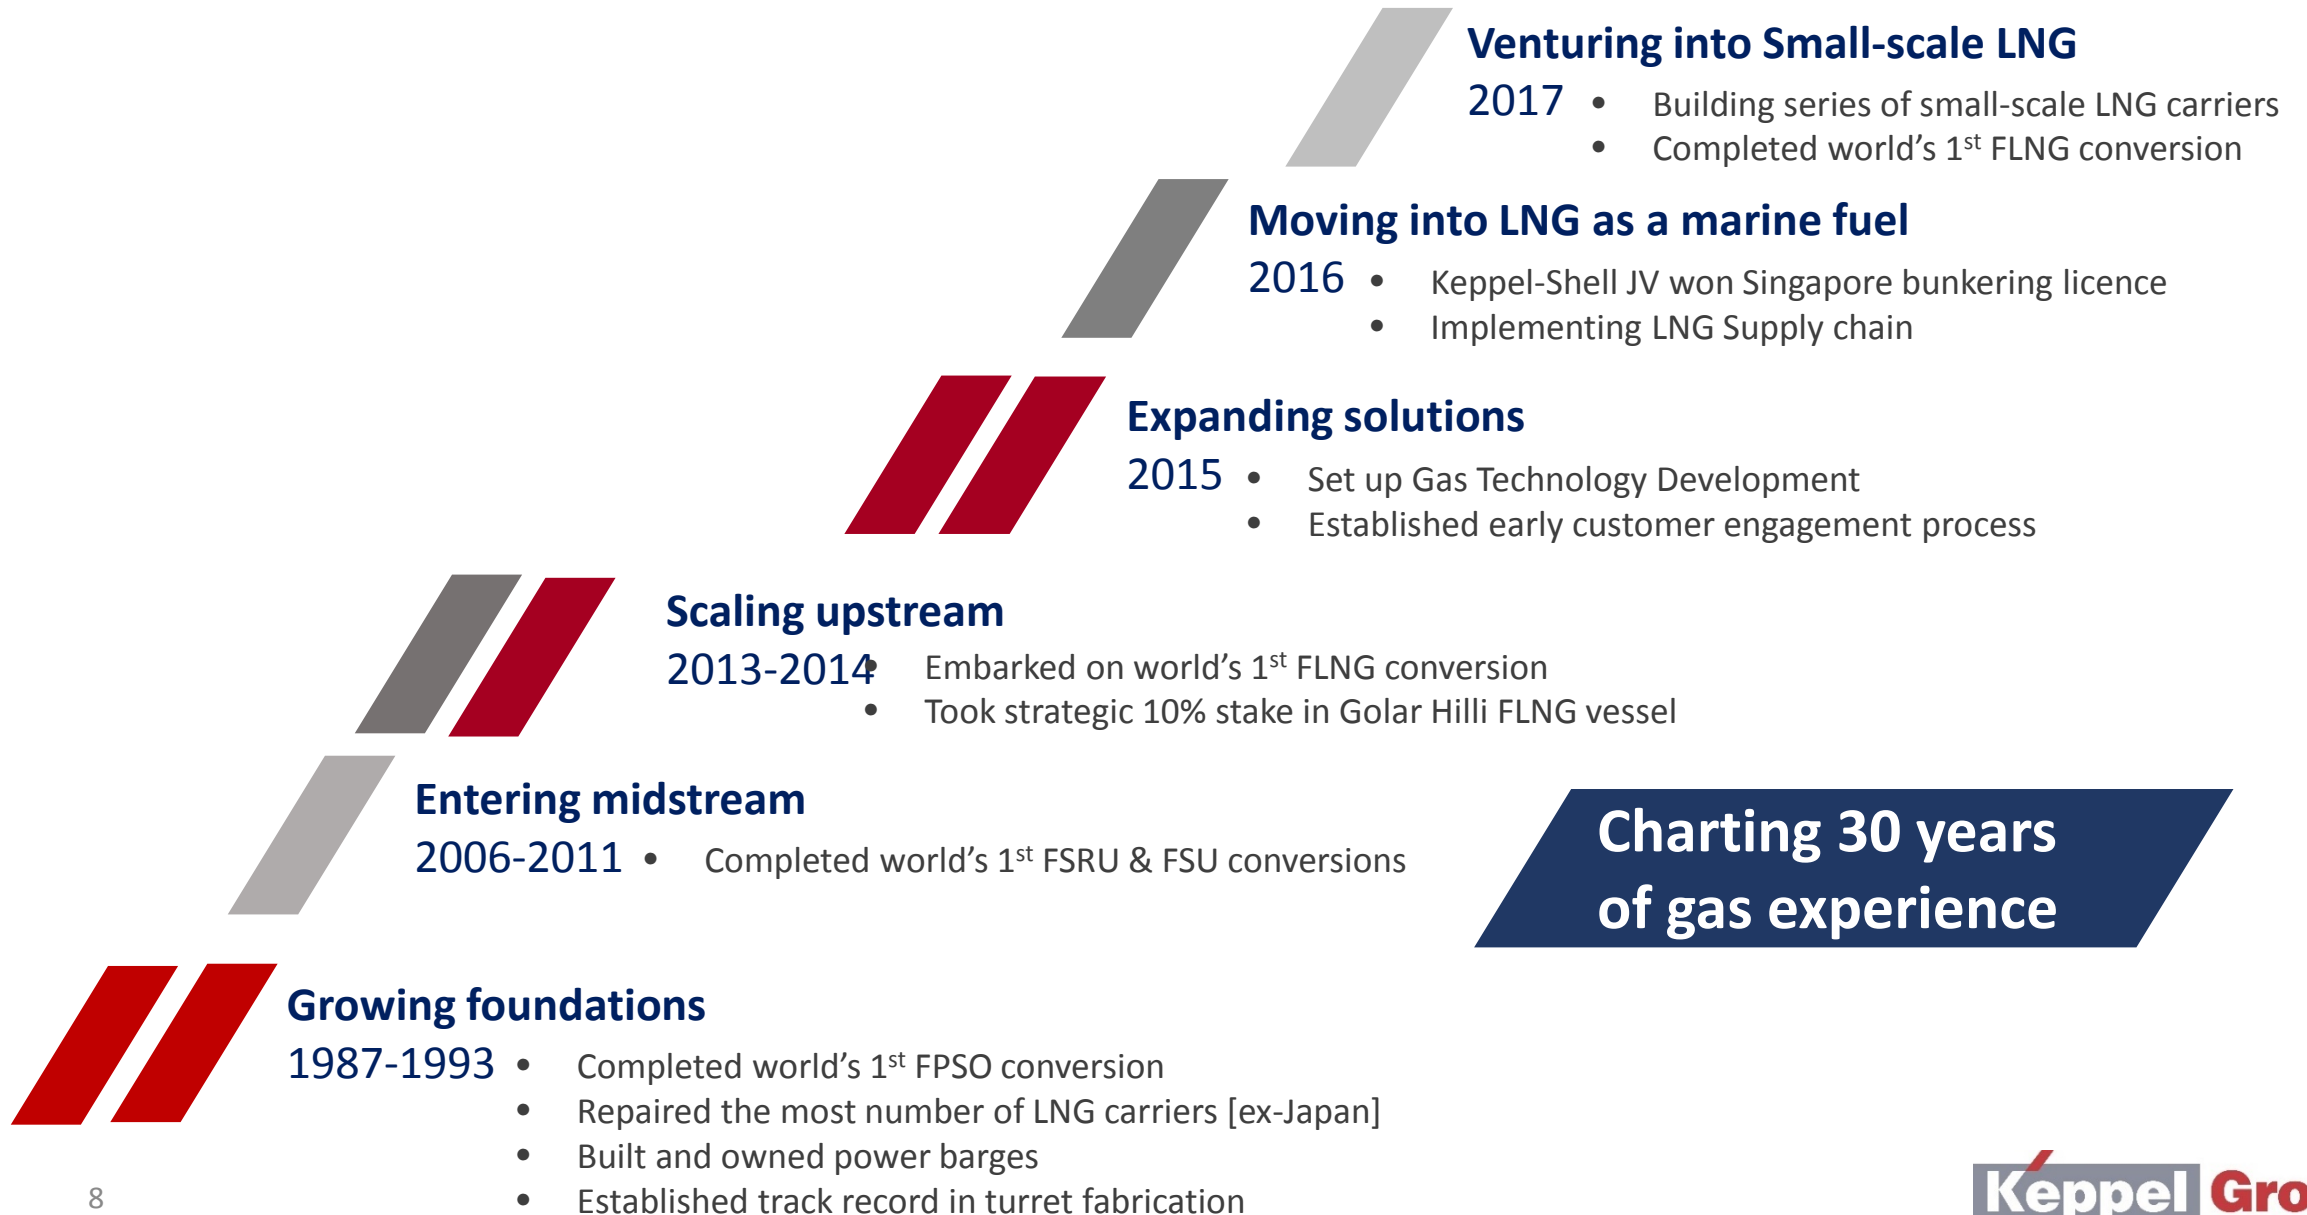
Venturing into Small-scale LNG
2017
- Building series of small-scale LNG carriers
- Completed world's 1$^{st}$ FLNG conversion

Moving into LNG as a marine fuel
2016
- Keppel-Shell JV won Singapore bunkering licence
- Implementing LNG Supply chain

Expanding solutions
2015
- Set up Gas Technology Development
- Established early customer engagement process

Scaling upstream
2013-2014
- Embarked on world's 1$^{st}$ FLNG conversion
- Took strategic 10% stake in Golar Hilli FLNG vessel

Entering midstream
2006-2011
- Completed world's 1$^{st}$ FSRU & FSU conversions

Charting 30 years of gas experience

Growing foundations
1987-1993
- Completed world's 1$^{st}$ FPSO conversion
- Repaired the most number of LNG carriers [ex-Japan]
- Built and owned power barges
- Established track record in turret fabrication

8

Keppel Gro